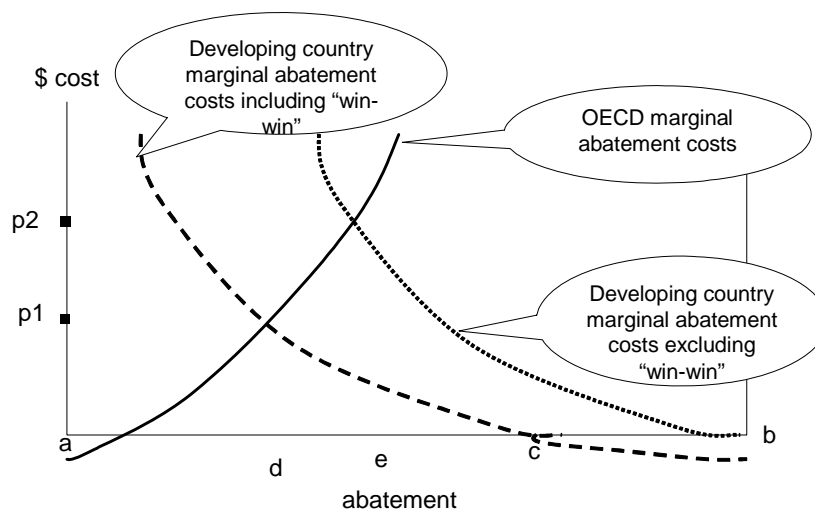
Developing country marginal abatement costs including “win-win”

$ cost

OECD marginal abatement costs

p2

p1

Developing country marginal abatement costs excluding “win-win”

a

b

c

d

e

abatement